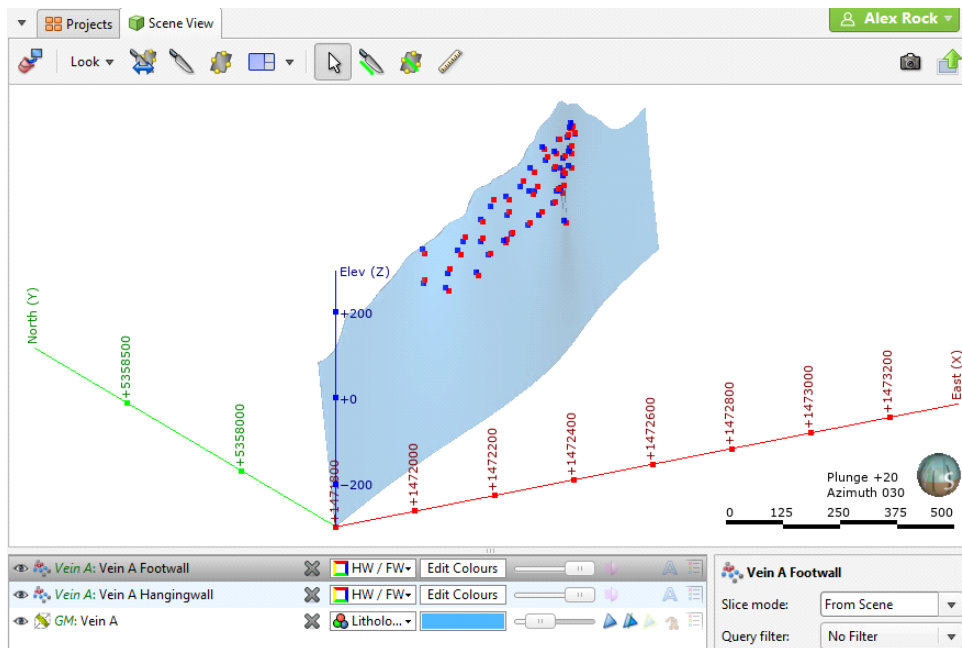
Projects
Scene View
Alex Rock
Look

Elev (Z)
+200
+0
−200
North (Y)
+5358500
+5358000
+1471800
+1472000
+1472200
+1472400
+1472600
+1472800
+1473000
+1473200
East (X)
Plunge +20
Azimuth 030
0 125 250 375 500

Vein A: Vein A Footwall
HW / FW
Edit Colours
Vein A: Vein A Hangingwall
HW / FW
Edit Colours
GM: Vein A
Litholo...

Vein A Footwall
Slice mode: From Scene
Query filter: No Filter